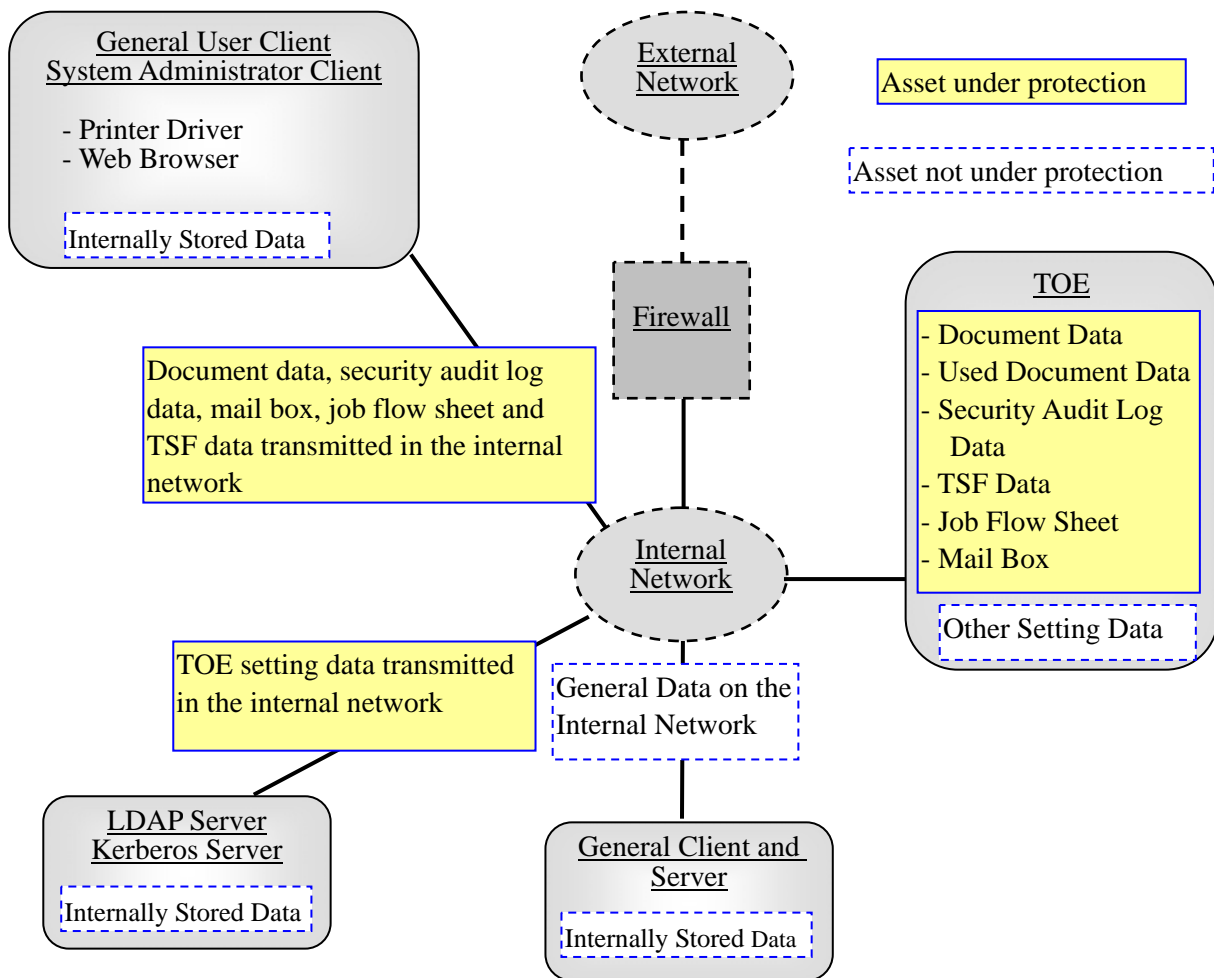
General User Client
System Administrator Client

- Printer Driver
- Web Browser

Internally Stored Data

External Network

Asset under protection

Asset not under protection

Firewall

TOE

- Document Data
- Used Document Data
- Security Audit Log Data
- TSF Data
- Job Flow Sheet
- Mail Box

Other Setting Data

Document data, security audit log data, mail box, job flow sheet and TSF data transmitted in the internal network

Internal Network

TOE setting data transmitted in the internal network

General Data on the Internal Network

LDAP Server
Kerberos Server

Internally Stored Data

General Client and Server

Internally Stored Data